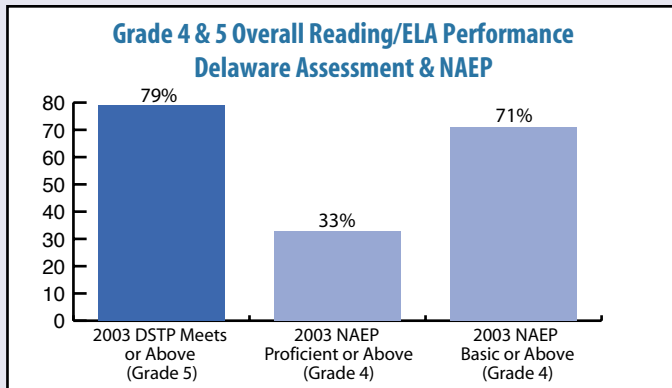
Grade 4 & 5 Overall Reading/ELA Performance
Delaware Assessment & NAEP

80
70
60
50
40
30
20
10
0

79%
33%
71%

2003 DSTP Meets or Above (Grade 5)
2003 NAEP Proficient or Above (Grade 4)
2003 NAEP Basic or Above (Grade 4)